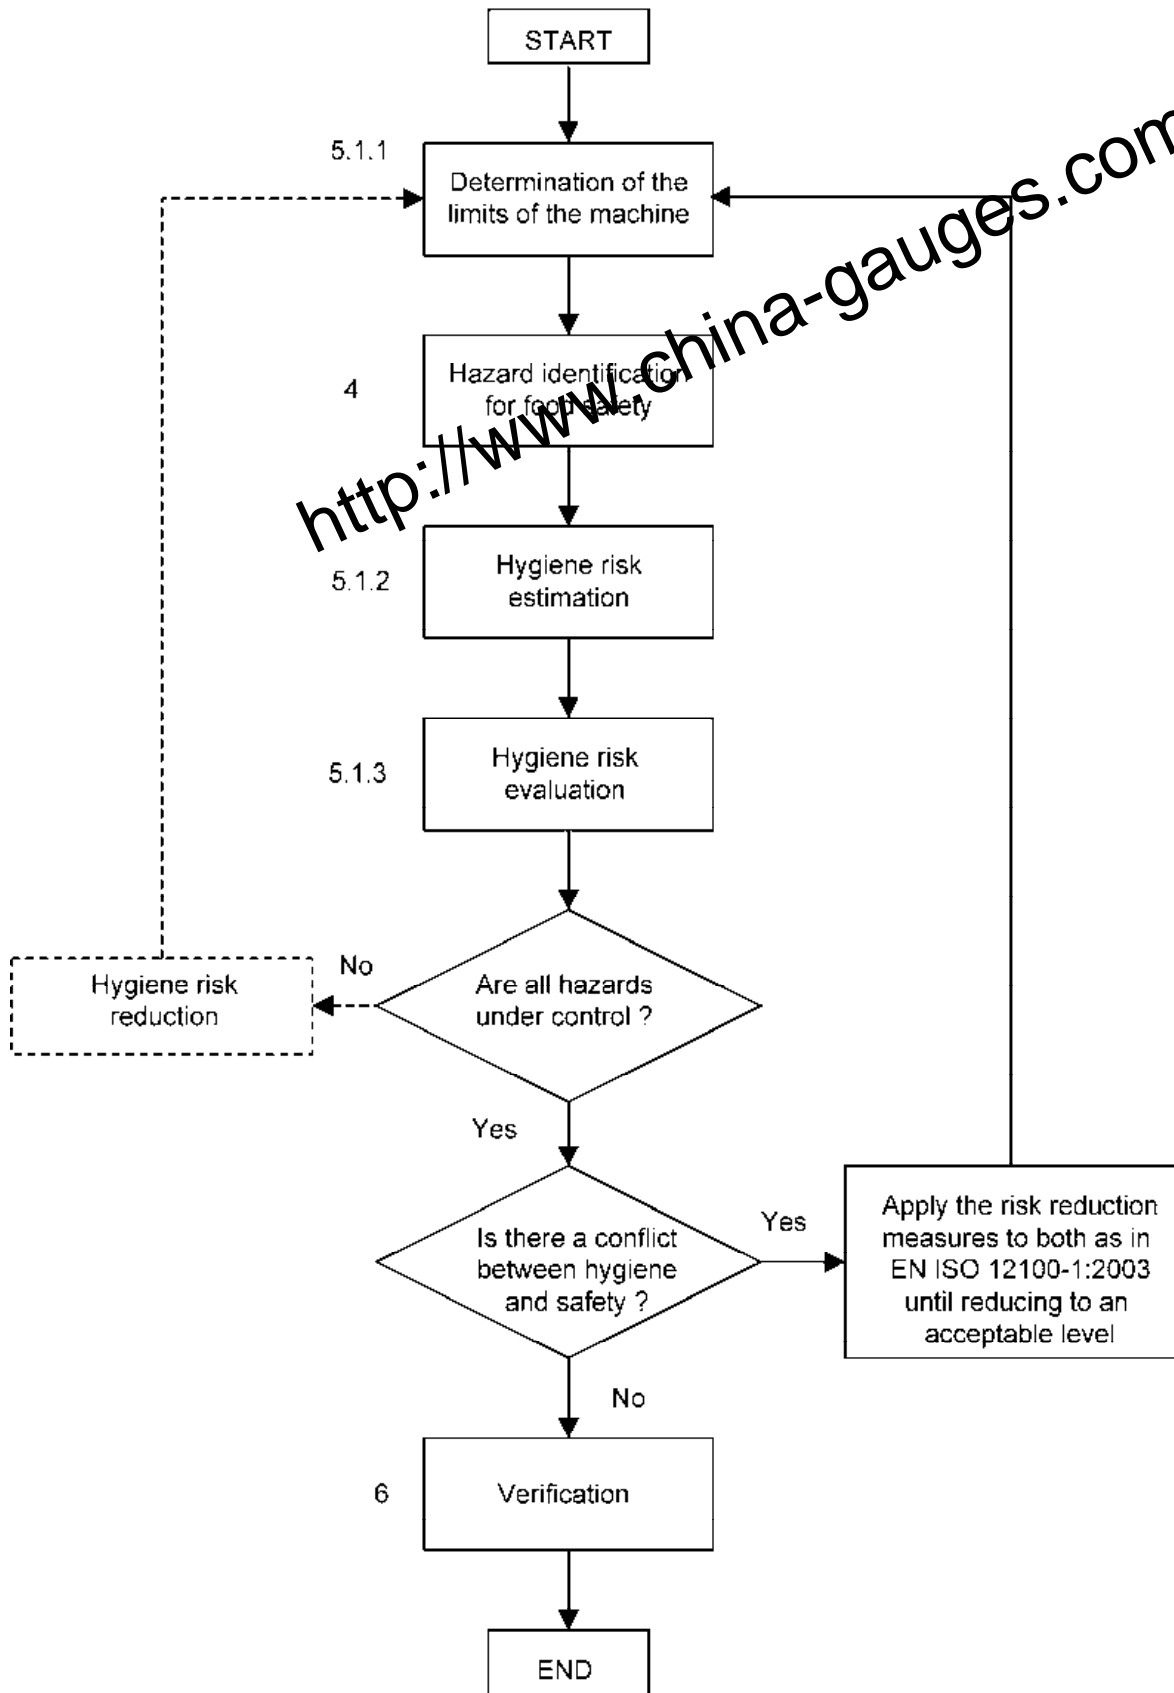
START

5.1.1

Determination of the limits of the machine

4

Hazard identification for food safety

5.1.2

Hygiene risk estimation

5.1.3

Hygiene risk evaluation

Are all hazards under control ?

No

Hygiene risk reduction

Yes

Is there a conflict between hygiene and safety ?

Yes

Apply the risk reduction measures to both as in EN ISO 12100-1:2003 until reducing to an acceptable level

No

6

Verification

END

http://www.china-gauges.com